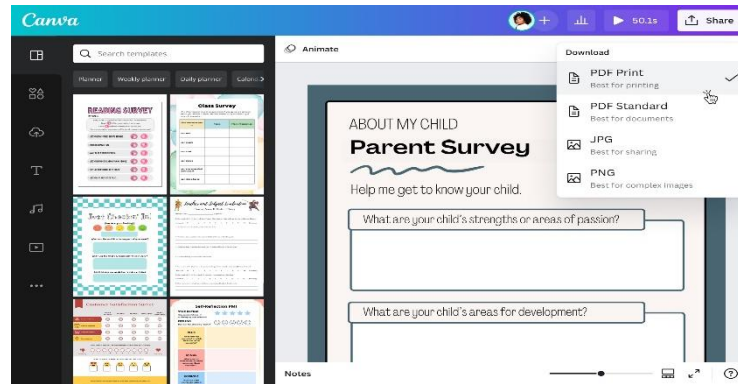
Canva

50.1s

Share

Search templates

Planner

Weekly planner

Daily planner

Calend

READING SURVEY

Class Survey

Animate

Download

PDF Print

Best for printing

PDF Standard

Best for documents

JPG

Best for sharing

PNG

Best for complex images

ABOUT MY CHILD

Parent Survey

Help me get to know your child.

What are your child's strengths or areas of passion?

What are your child's areas for development?

Notes

?